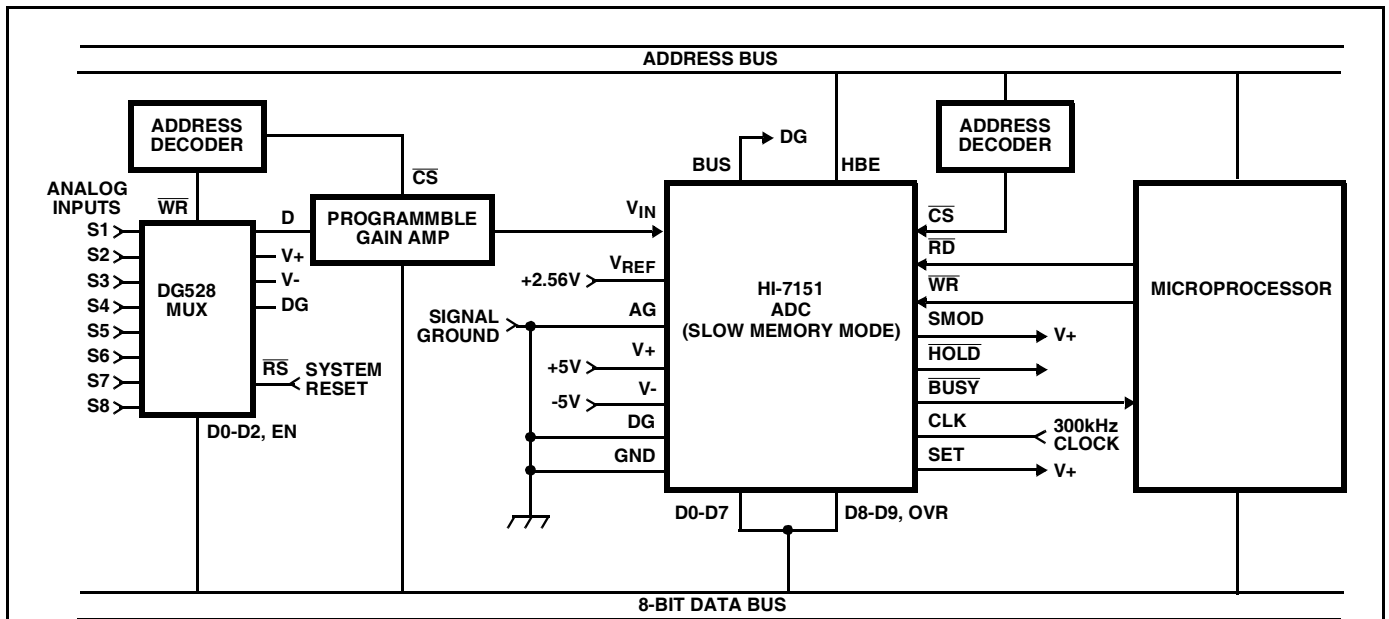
ADDRESS BUS

ADDRESS DECODER

ANALOG INPUTS
$\overline{WR}$
S1
S2
S3
S4
S5
S6
S7
S8
DG528 MUX
D
V+
V-
DG
$\overline{RS}$
SYSTEM RESET
D0-D2, EN

$\overline{CS}$
PROGRAMMBLE GAIN AMP

DG
BUS
HBE
$V_{IN}$
$V_{REF}$
+2.56V
SIGNAL GROUND
AG
+5V
V+
-5V
V-
DG
GND
HI-7151 ADC (SLOW MEMORY MODE)
D0-D7
D8-D9, OVR

ADDRESS DECODER
$\overline{CS}$
$\overline{RD}$
$\overline{WR}$
SMOD
V+
$\overline{HOLD}$
$\overline{BUSY}$
CLK
300kHz CLOCK
SET
V+

MICROPROCESSOR

8-BIT DATA BUS